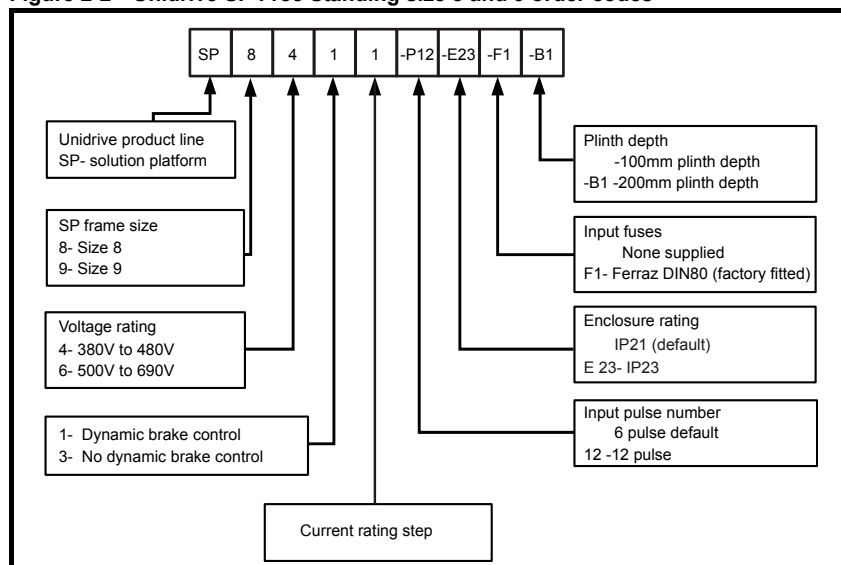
Figure 2-2 Unidrive SP Free Standing size 8 and 9 order codes

| SP | 8 | 4 | 1 | 1 | -P12 | -E23 | -F1 | -B1 |
|---|---|---|---|---|---|---|---|---|

Unidrive product line
SP- solution platform

SP frame size
8- Size 8
9- Size 9

Voltage rating
4- 380V to 480V
6- 500V to 690V

1- Dynamic brake control
3- No dynamic brake control

Current rating step

Plinth depth
-100mm plinth depth
-B1 -200mm plinth depth

Input fuses
None supplied
F1- Ferraz DIN80 (factory fitted)

Enclosure rating
IP21 (default)
E 23- IP23

Input pulse number
6 pulse default
12 -12 pulse